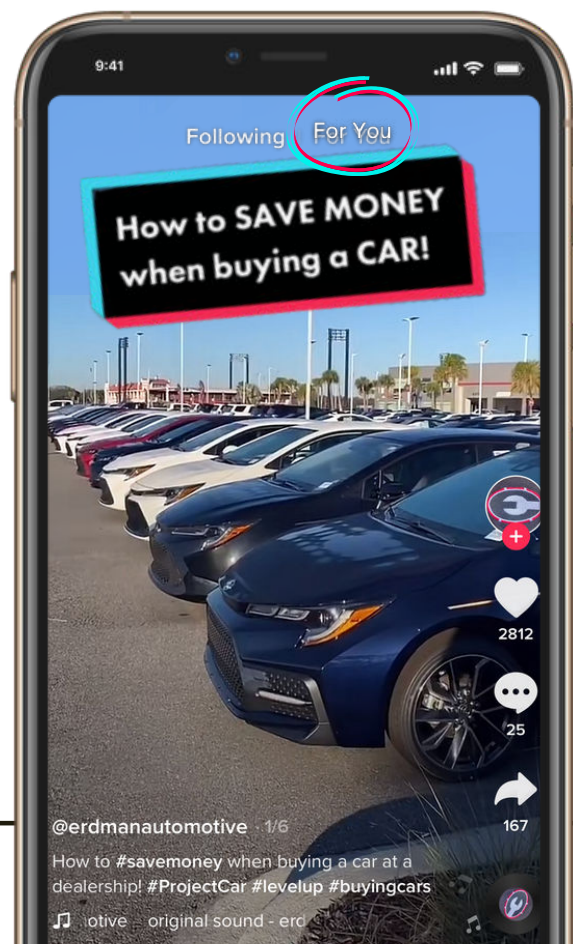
9:41

Following For You

How to SAVE MONEY when buying a CAR!

2812

25

167

@erdmanautomotive · 1/6

How to #savemoney when buying a car at a dealership! #ProjectCar #levelup #buyingcars

♫ otive original sound - erd